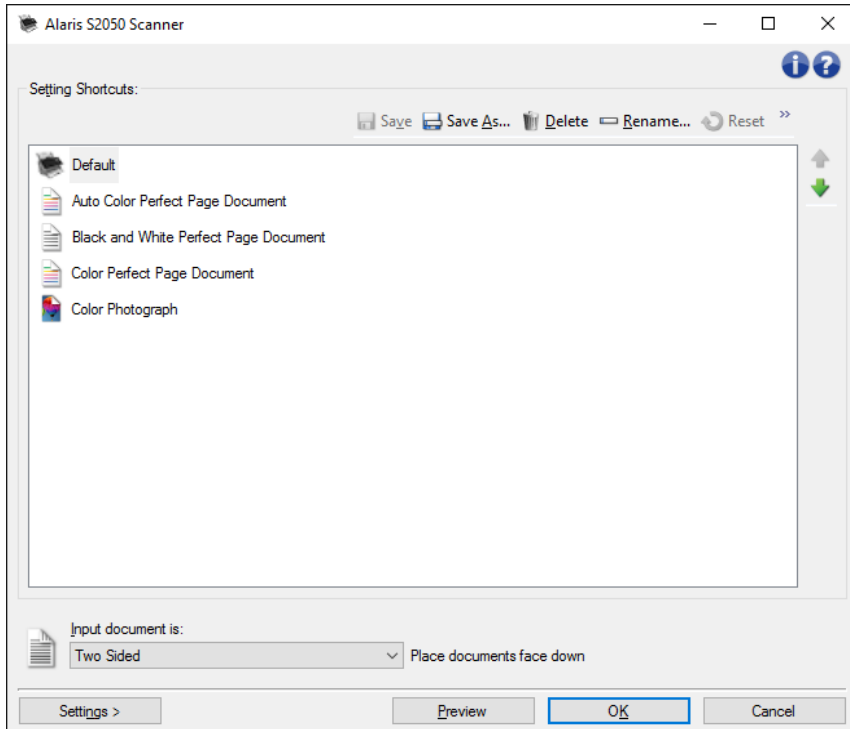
Alaris S2050 Scanner

Setting Shortcuts:

Save Save As... Delete Rename... Reset »

Default
Auto Color Perfect Page Document
Black and White Perfect Page Document
Color Perfect Page Document
Color Photograph

Input document is:
Two Sided
Place documents face down

Settings >
Preview
OK
Cancel